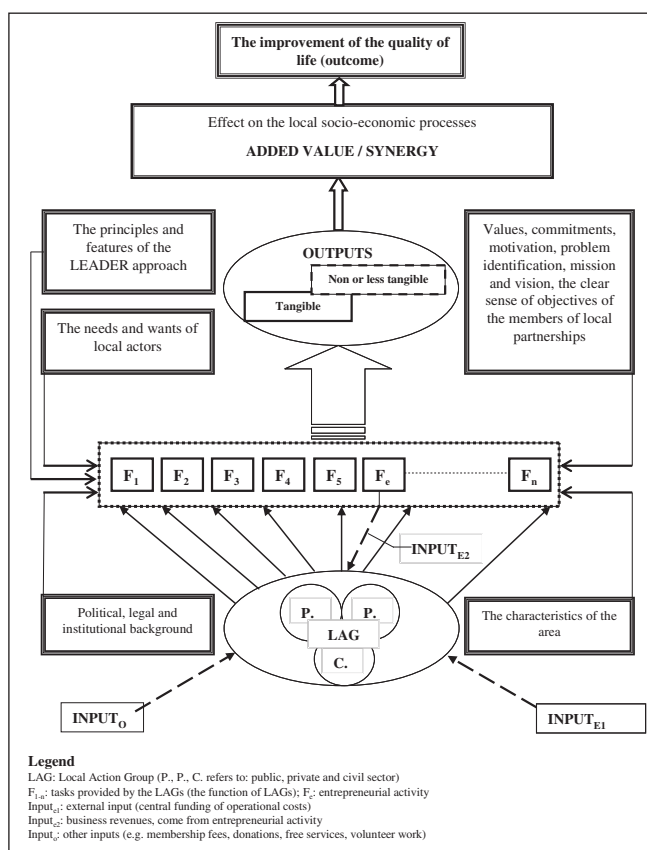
The improvement of the quality of life (outcome)

Effect on the local socio-economic processes

ADDED VALUE / SYNERGY

The principles and features of the LEADER approach

OUTPUTS

Non or less tangible

Tangible

Values, commitments, motivation, problem identification, mission and vision, the clear sense of objectives of the members of local partnerships

The needs and wants of local actors

$F_1$ $F_2$ $F_3$ $F_4$ $F_5$ $F_e$ $F_n$

$INPUT_{E2}$

Political, legal and institutional background

P. P. LAG C.

The characteristics of the area

$INPUT_O$

$INPUT_{E1}$

Legend
LAG: Local Action Group (P., P., C. refers to: public, private and civil sector)
$F_{1-n}$: tasks provided by the LAGs (the function of LAGs); $F_e$: entrepreneurial activity
$Input_{e1}$: external input (central funding of operational costs)
$Input_{e2}$: business revenues, come from entrepreneurial activity
$Input_o$: other inputs (e.g. membership fees, donations, free services, volunteer work)